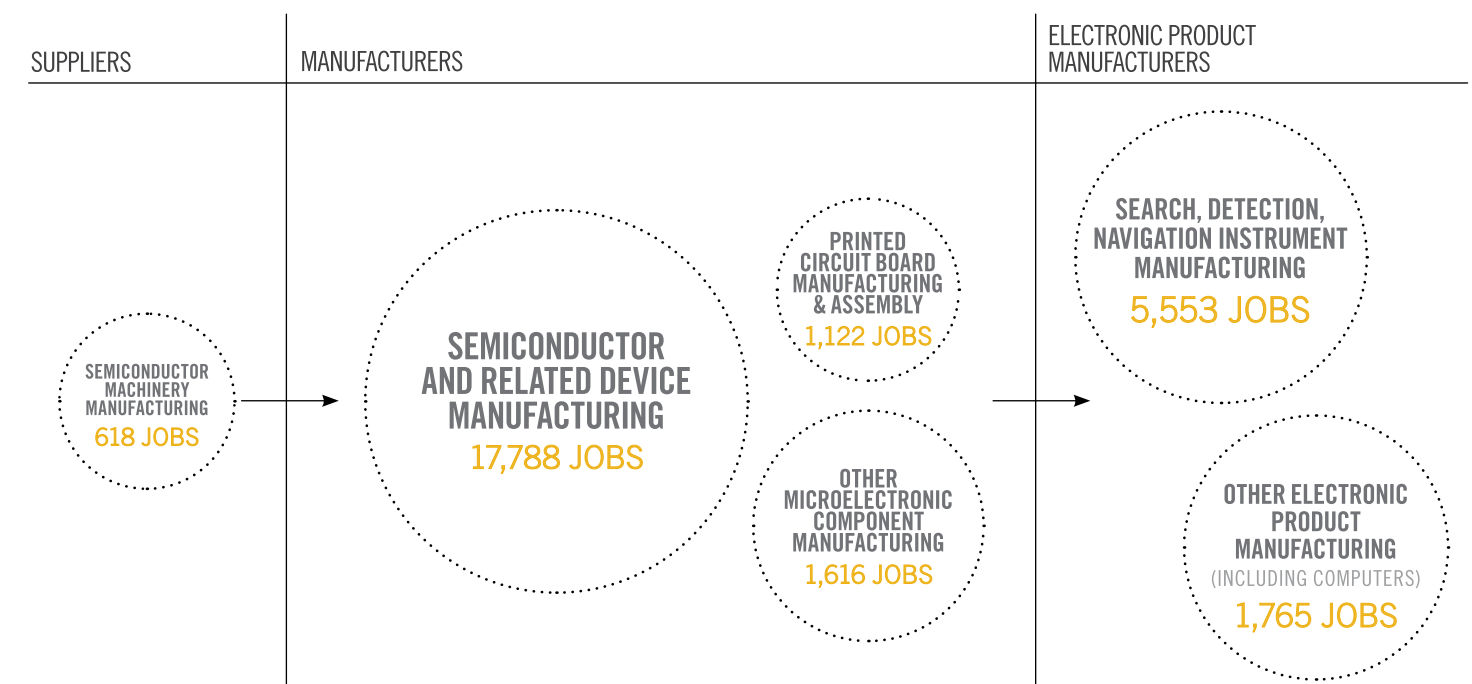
SUPPLIERS

MANUFACTURERS

ELECTRONIC PRODUCT MANUFACTURERS

SEMICONDUCTOR MACHINERY MANUFACTURING
618 JOBS

SEMICONDUCTOR AND RELATED DEVICE MANUFACTURING
17,788 JOBS

PRINTED CIRCUIT BOARD MANUFACTURING & ASSEMBLY
1,122 JOBS

OTHER MICROELECTRONIC COMPONENT MANUFACTURING
1,616 JOBS

SEARCH, DETECTION, NAVIGATION INSTRUMENT MANUFACTURING
5,553 JOBS

OTHER ELECTRONIC PRODUCT MANUFACTURING
(INCLUDING COMPUTERS)
1,765 JOBS